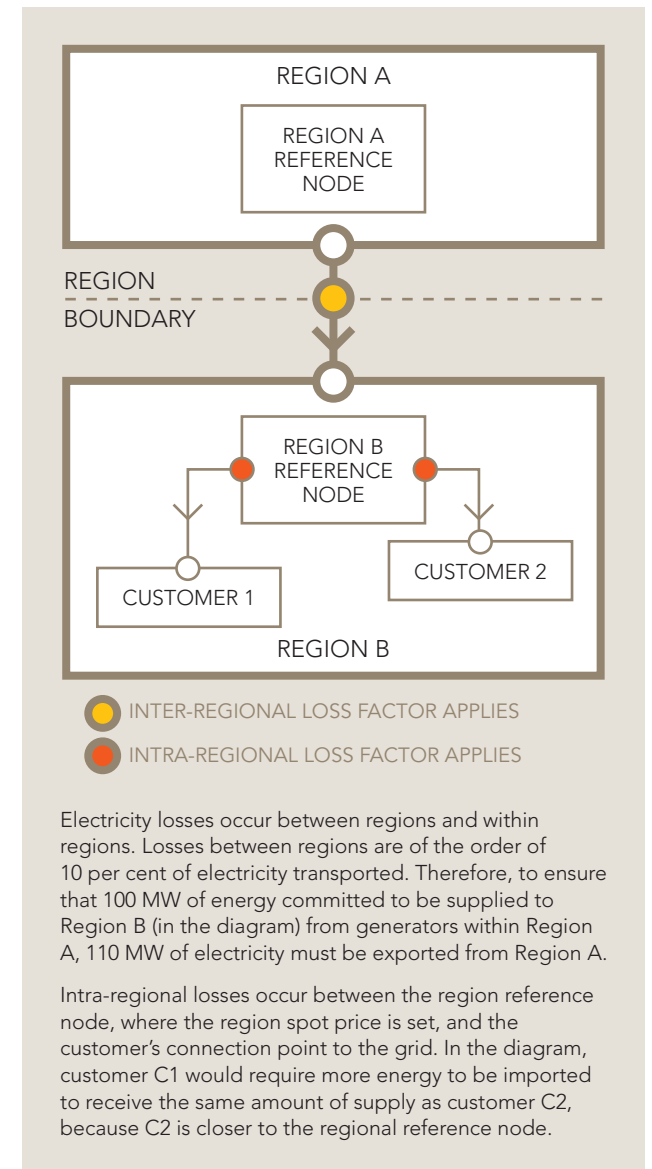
REGION A

REGION A REFERENCE NODE

REGION

BOUNDARY

REGION B REFERENCE NODE

CUSTOMER 1

CUSTOMER 2

REGION B

INTER-REGIONAL LOSS FACTOR APPLIES

INTRA-REGIONAL LOSS FACTOR APPLIES

Electricity losses occur between regions and within regions. Losses between regions are of the order of 10 per cent of electricity transported. Therefore, to ensure that 100 MW of energy committed to be supplied to Region B (in the diagram) from generators within Region A, 110 MW of electricity must be exported from Region A.

Intra-regional losses occur between the region reference node, where the region spot price is set, and the customer's connection point to the grid. In the diagram, customer C1 would require more energy to be imported to receive the same amount of supply as customer C2, because C2 is closer to the regional reference node.